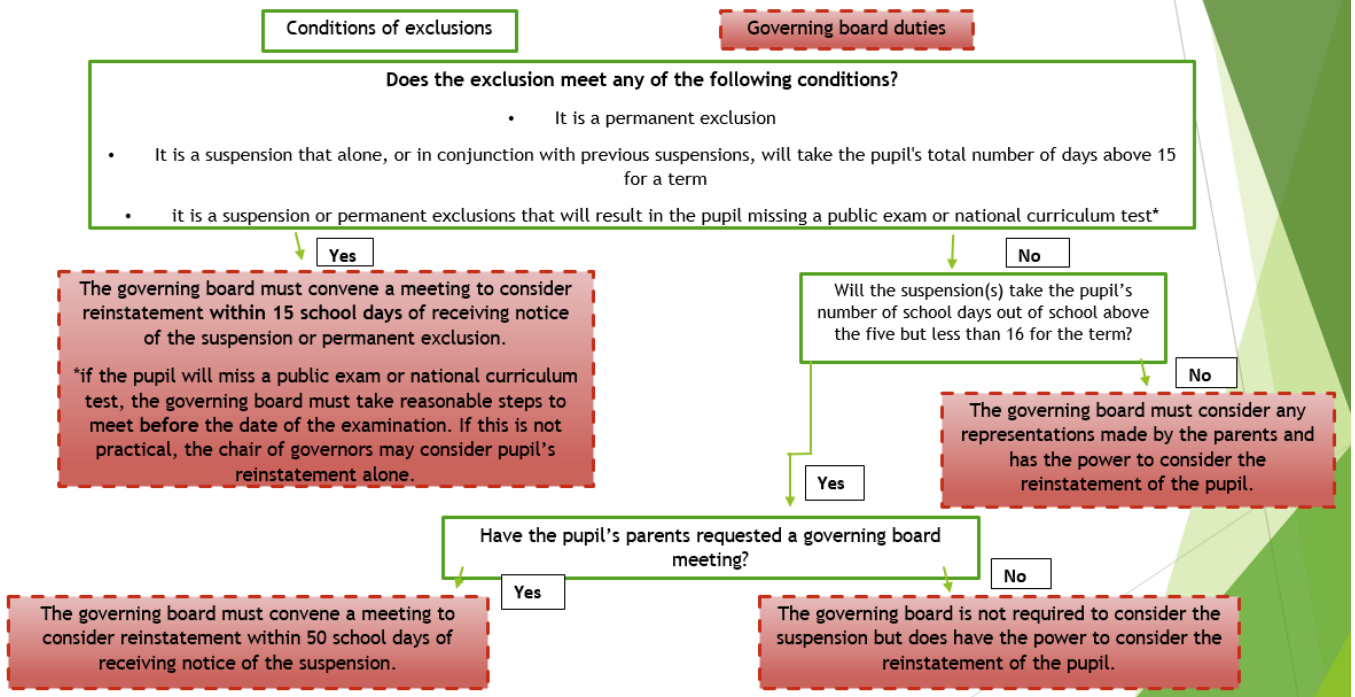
Conditions of exclusions

Governing board duties

**Does the exclusion meet any of the following conditions?**

• It is a permanent exclusion

• It is a suspension that alone, or in conjunction with previous suspensions, will take the pupil's total number of days above 15 for a term

• it is a suspension or permanent exclusions that will result in the pupil missing a public exam or national curriculum test*

Yes

The governing board must convene a meeting to consider reinstatement **within 15 school days** of receiving notice of the suspension or permanent exclusion.

*if the pupil will miss a public exam or national curriculum test, the governing board must take reasonable steps to meet before the date of the examination. If this is not practical, the chair of governors may consider pupil's reinstatement alone.

No

Will the suspension(s) take the pupil's number of school days out of school above the five but less than 16 for the term?

No

The governing board must consider any representations made by the parents and has the power to consider the reinstatement of the pupil.

Yes

Have the pupil's parents requested a governing board meeting?

Yes

The governing board must convene a meeting to consider reinstatement within 50 school days of receiving notice of the suspension.

No

The governing board is not required to consider the suspension but does have the power to consider the reinstatement of the pupil.